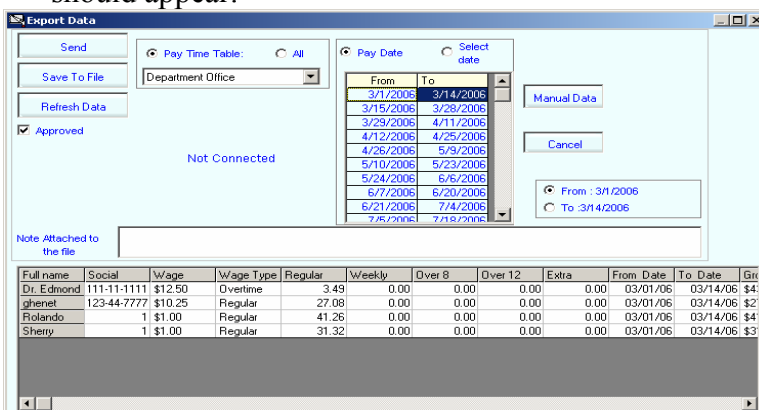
should appear:

Export Data

Send

Save To File

Refresh Data

Approved

Pay Time Table:

All

Department Office

Not Connected

Pay Date

Select date

| From | To |
|---|---|
| 3/1/2006 | 3/14/2006 |
| 3/15/2006 | 3/28/2006 |
| 3/29/2006 | 4/11/2006 |
| 4/12/2006 | 4/25/2006 |
| 4/26/2006 | 5/9/2006 |
| 5/10/2006 | 5/23/2006 |
| 5/24/2006 | 6/6/2006 |
| 6/7/2006 | 6/20/2006 |
| 6/21/2006 | 7/4/2006 |
| 7/5/2006 | 7/18/2006 |

Manual Data

Cancel

From : 3/1/2006

To :3/14/2006

Note Attached to the file

| Full name | Social | Wage | Wage Type | Regular | Weekly | Over 8 | Over 12 | Extra | From Date | To Date | Gro |
|---|---|---|---|---|---|---|---|---|---|---|---|
| Dr. Edmond | 111-11-1111 | \$12.50 | Overtime | 3.49 | 0.00 | 0.00 | 0.00 | 0.00 | 03/01/06 | 03/14/06 | \$4 |
| ghenet | 123-44-7777 | \$10.25 | Regular | 27.08 | 0.00 | 0.00 | 0.00 | 0.00 | 03/01/06 | 03/14/06 | \$2 |
| Rolando | 1 | \$1.00 | Regular | 41.26 | 0.00 | 0.00 | 0.00 | 0.00 | 03/01/06 | 03/14/06 | \$4 |
| Sherry | 1 | \$1.00 | Regular | 31.32 | 0.00 | 0.00 | 0.00 | 0.00 | 03/01/06 | 03/14/06 | \$3 |